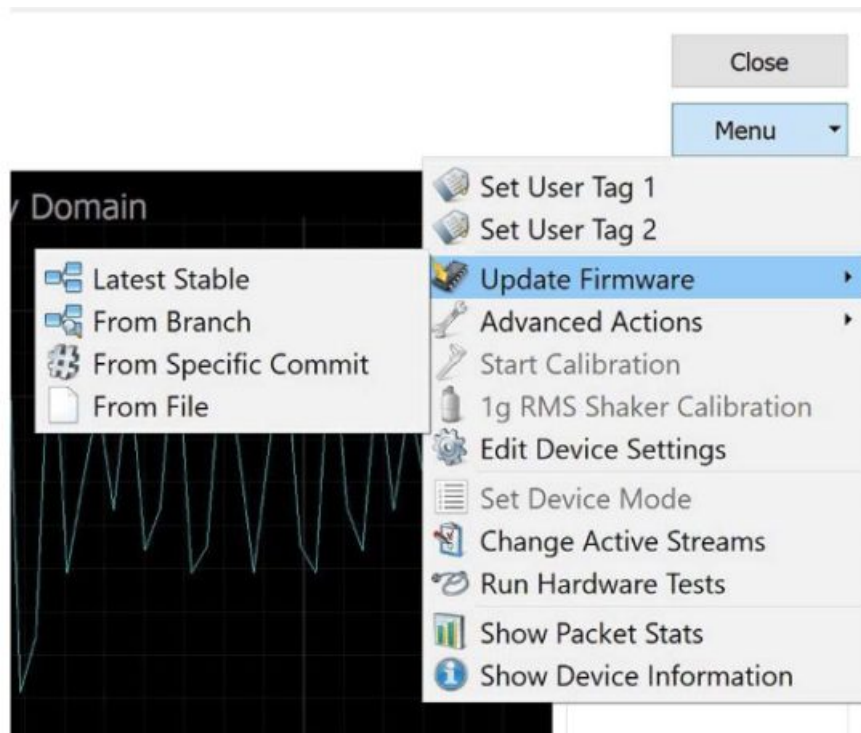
Close

Menu

y Domain

Set User Tag 1
Set User Tag 2
Update Firmware
Advanced Actions
Start Calibration
1g RMS Shaker Calibration
Edit Device Settings
Set Device Mode
Change Active Streams
Run Hardware Tests
Show Packet Stats
Show Device Information

Latest Stable
From Branch
From Specific Commit
From File